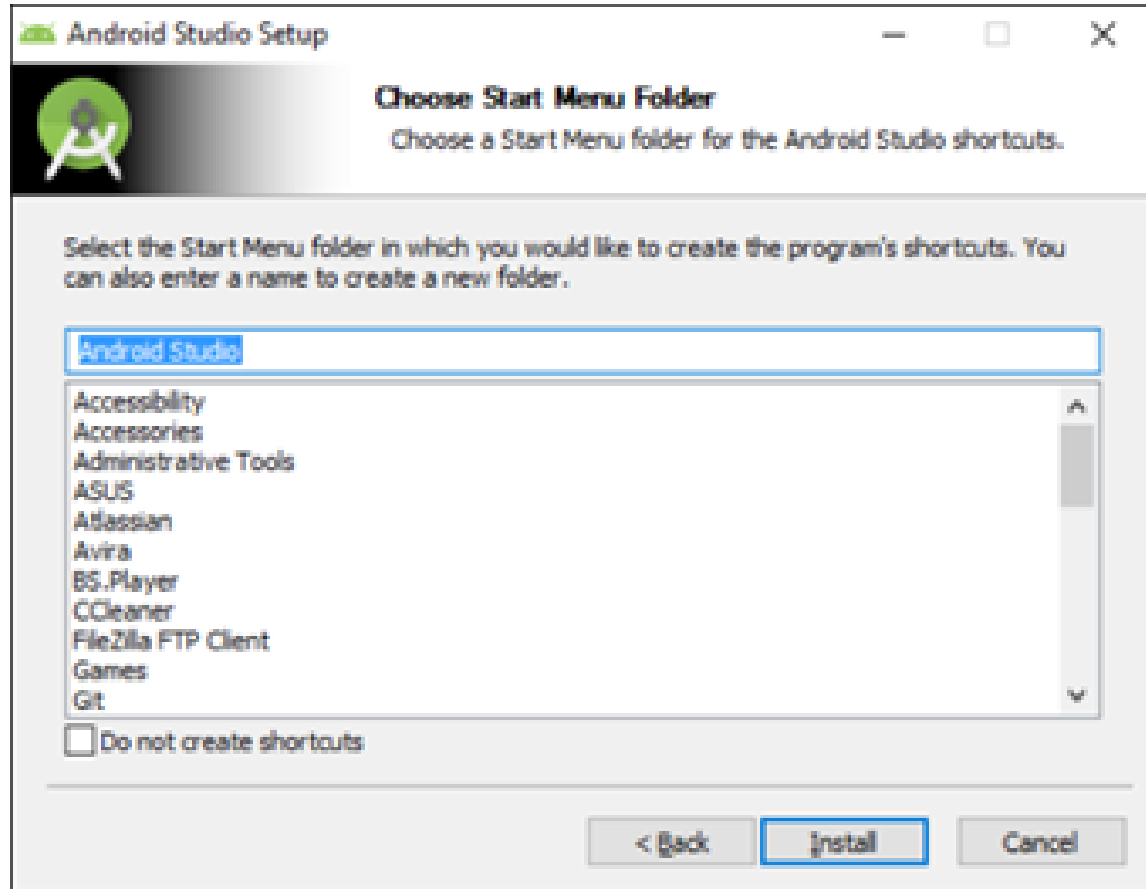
Android Studio Setup

Choose Start Menu Folder

Choose a Start Menu folder for the Android Studio shortcuts.

Select the Start Menu folder in which you would like to create the program's shortcuts. You can also enter a name to create a new folder.

Android Studio

Accessibility
Accessories
Administrative Tools
ASUS
Atlassian
Avira
BS.Player
CCleaner
FileZilla FTP Client
Games
Git

Do not create shortcuts

< Back
Install
Cancel